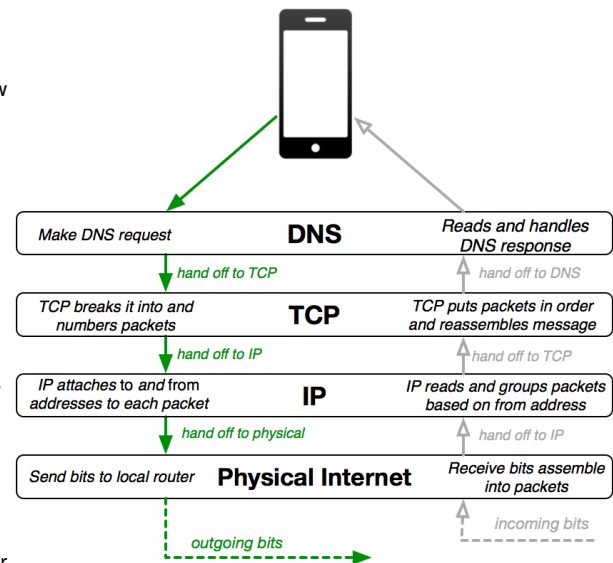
w

Make DNS request

DNS

Reads and handles DNS response

hand off to TCP

hand off to DNS

TCP breaks it into and numbers packets

TCP

TCP puts packets in order and reassembles message

hand off to IP

hand off to TCP

IP attaches to and from addresses to each packet

IP

IP reads and groups packets based on from address

hand off to physical

hand off to IP

Send bits to local router

Physical Internet

Receive bits assemble into packets

incoming bits

outgoing bits

r